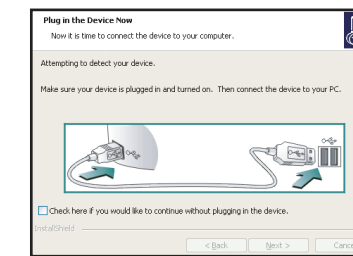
Plug in the Device Now

Now it is time to connect the device to your computer.

Attempting to detect your device.

Make sure your device is plugged in and turned on. Then connect the device to your PC.

Check here if you would like to continue without plugging in the device.

InstallShield

< Back

Next >

Cance